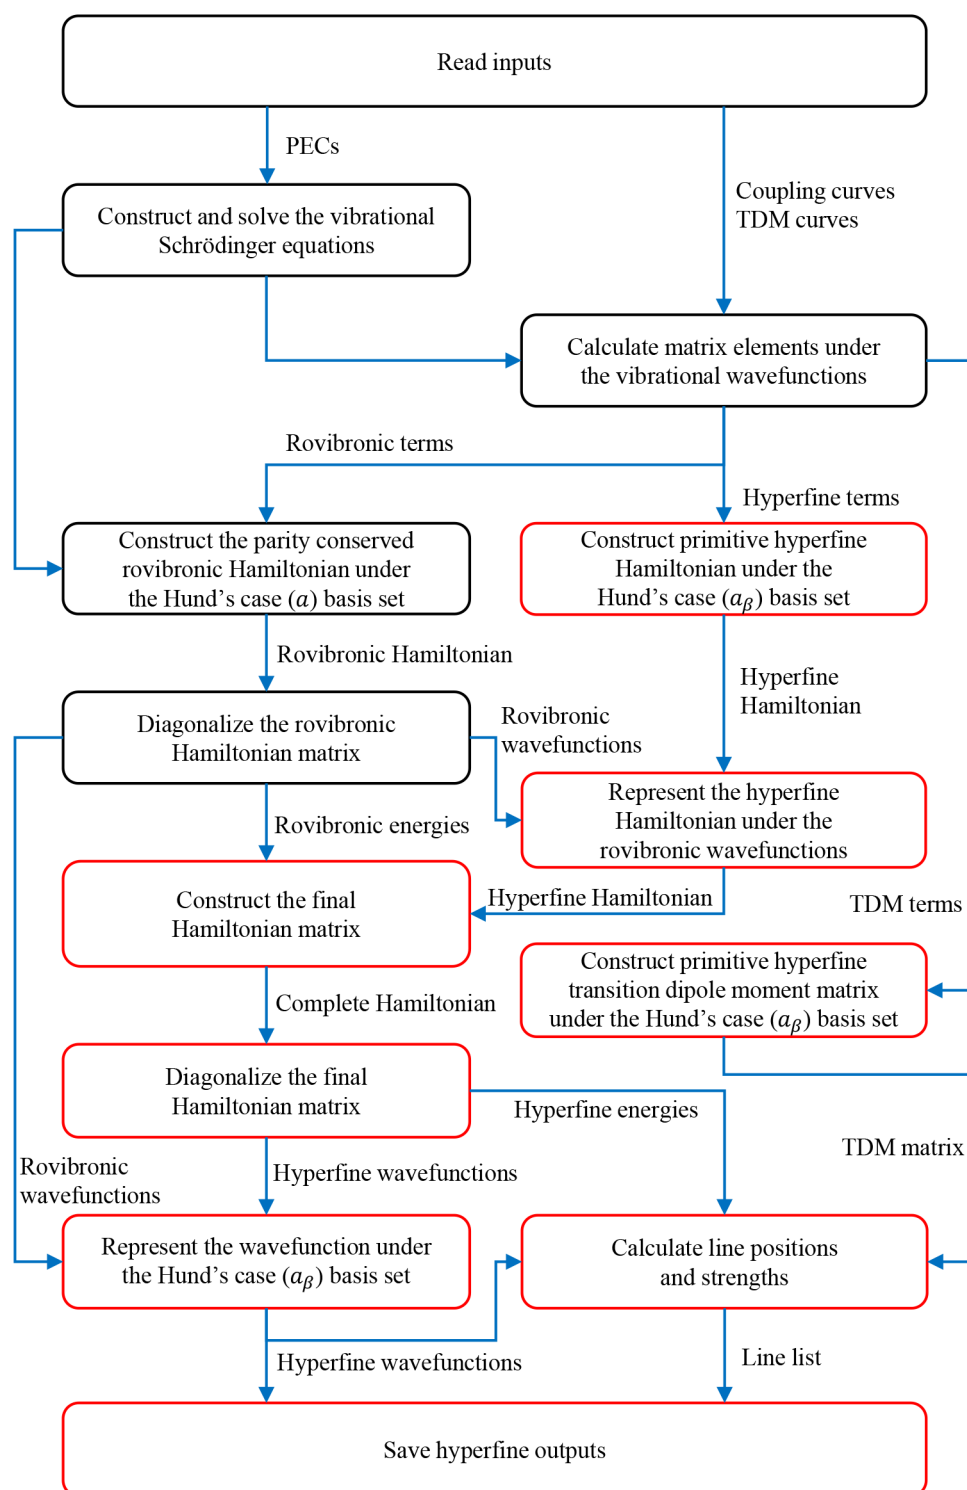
Read inputs

PECs

Coupling curves
TDM curves

Construct and solve the vibrational Schrödinger equations

Calculate matrix elements under the vibrational wavefunctions

Rovibronic terms

Hyperfine terms

Construct the parity conserved rovibronic Hamiltonian under the Hund's case $(a)$ basis set

Construct primitive hyperfine Hamiltonian under the Hund's case $(a_\beta)$ basis set

Rovibronic Hamiltonian

Hyperfine Hamiltonian

Diagonalize the rovibronic Hamiltonian matrix

Rovibronic wavefunctions

Represent the hyperfine Hamiltonian under the rovibronic wavefunctions

Rovibronic energies

Construct the final Hamiltonian matrix

Hyperfine Hamiltonian

TDM terms

Construct primitive hyperfine transition dipole moment matrix under the Hund's case $(a_\beta)$ basis set

Complete Hamiltonian

Diagonalize the final Hamiltonian matrix

Hyperfine energies

TDM matrix

Rovibronic wavefunctions

Hyperfine wavefunctions

Represent the wavefunction under the Hund's case $(a_\beta)$ basis set

Calculate line positions and strengths

Hyperfine wavefunctions

Line list

Save hyperfine outputs